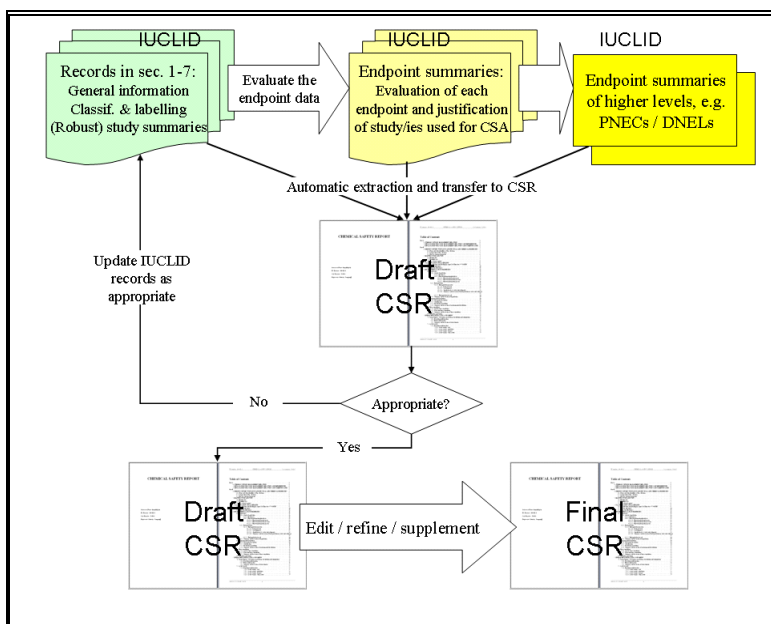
IUCLID

Records in sec. 1-7: General information Classif. & labelling (Robust) study summaries

Evaluate the endpoint data

IUCLID

Endpoint summaries: Evaluation of each endpoint and justification of study/ies used for CSA

IUCLID

Endpoint summaries of higher levels, e.g. PNECs / DNELs

Automatic extraction and transfer to CSR

Update IUCLID records as appropriate

CHEMICAL SAFETY REPORT

Table of Contents

Draft CSR

No

Appropriate?

Yes

CHEMICAL SAFETY REPORT

Table of Contents

Draft CSR

Edit / refine / supplement

CHEMICAL SAFETY REPORT

Table of Contents

Final CSR